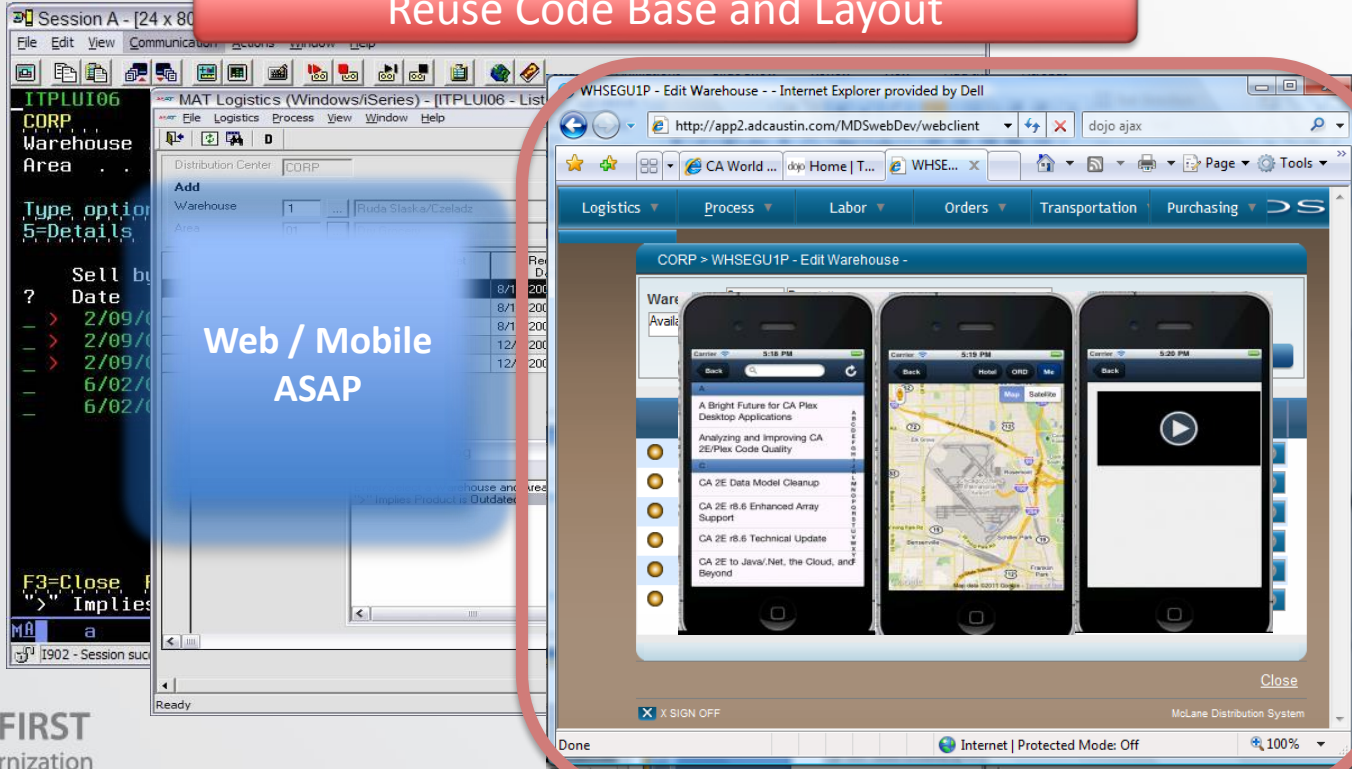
Reuse Code Base and Layout

Session A - [24 x 80

File Edit View Communication Actions Window Help

ITPLUI06
CORP
Warehouse
Area . .

Type option
5=Details

Sell by
? Date
_ > 2/09/0
_ > 2/09/0
_ > 2/09/0
_ 6/02/0
_ 6/02/0

F3=Close F
">" Implies

MA a

I902 - Session suc

MAT Logistics (Windows/iSeries) - [ITPLUI06 - List

File Logistics Process View Window Help

Distribution Center CORP
Add
Warehouse 1 ... Ruda Slaska/Czeladz
Area 01

Rec Da
8/1 200
8/1 200
8/1 200
12/ 200
12/ 200

rehouse and Area
">" Implies Product is Outdated

Ready

Web / Mobile ASAP

WHSEGU1P - Edit Warehouse - - Internet Explorer provided by Dell

http://app2.adcaustin.com/MDSwebDev/webclient

dojo ajax

CA World ... Home | T... WHSE...

Page Tools

Logistics Process Labor Orders Transportation Purchasing

CORP > WHSEGU1P - Edit Warehouse -

Ware
Availa

Carrier 5:18 PM
Back
A
A Bright Future for CA Plex Desktop Applications
Analyzing and Improving CA 2E/Plex Code Quality
C
CA 2E Data Model Cleanup
CA 2E r8.6 Enhanced Array Support
CA 2E r8.6 Technical Update
CA 2E to Java/.Net, the Cloud, and Beyond

Carrier 5:19 PM
Back Hotel ORD Me
Map Satellite

Carrier 5:20 PM
Back

Close

X SIGN OFF

McLane Distribution System

Done

Internet | Protected Mode: Off

100%

FIRST
rnization